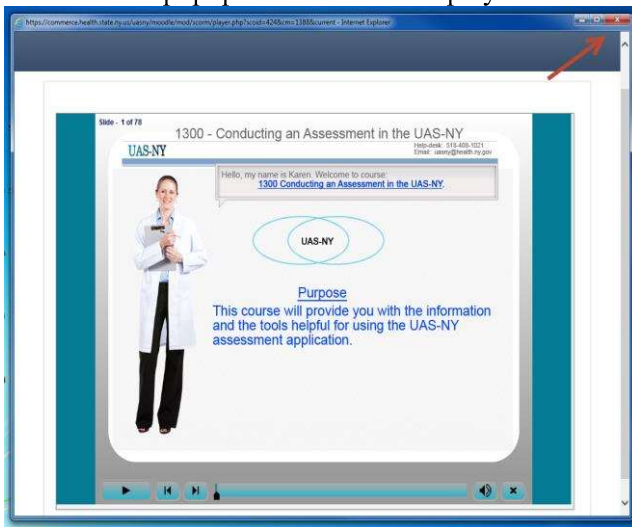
https://commerce.health.state.ny.us/uasny/moodle/mod/scorm/player.php?scoid=424&cm=1388&currentorg=&mode=normal&attempt=1 - Internet Explorer

Slide - 1 of 78

1300 - Conducting an Assessment in the UAS-NY

UAS-NY

Help-desk: 518-408-1021
Email: uasny@health.ny.gov

Hello, my name is Karen. Welcome to course: 1300 Conducting an Assessment in the UAS-NY.

UAS-NY

Purpose
This course will provide you with the information and the tools helpful for using the UAS-NY assessment application.